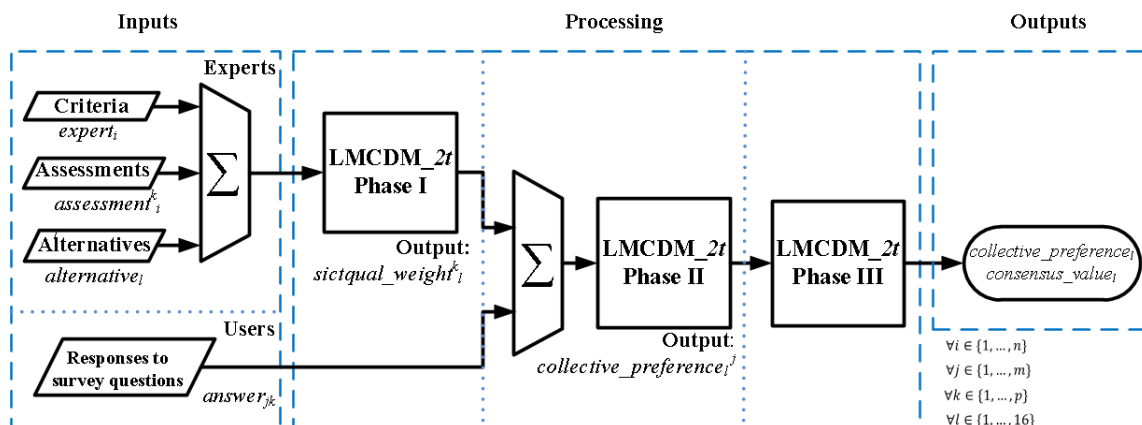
Inputs

Processing

Outputs

Experts

Criteria
$expert_i$

Assessments
$assessment^k_i$

Alternatives
$alternative_l$

$\sum$

LMCDM_2t
Phase I

Output:
$sictqual\_weight^k_l$

Users

Responses to survey questions
$answer_{jk}$

$\sum$

LMCDM_2t
Phase II

Output:
$collective\_preference_l^j$

LMCDM_2t
Phase III

$collective\_preference_l$
$consensus\_value_l$

$\forall i \in \{1, \dots, n\}$
$\forall j \in \{1, \dots, m\}$
$\forall k \in \{1, \dots, p\}$
$\forall l \in \{1, \dots, 16\}$